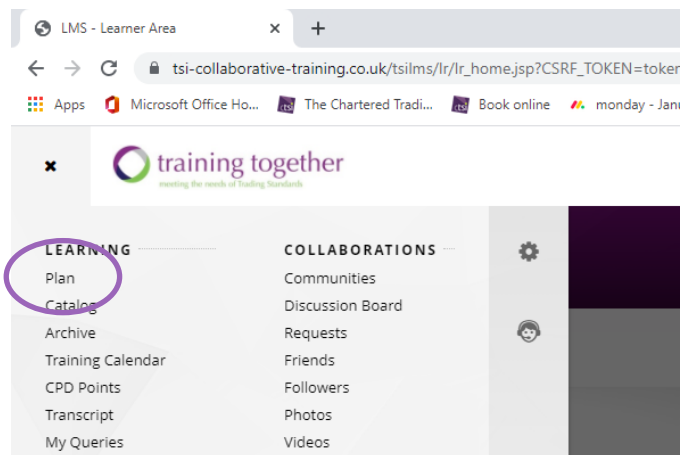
LMS - Learner Area ×

+

tsi-collaborative-training.co.uk/tsilms/lr/lr_home.jsp?CSRF_TOKEN=toker

Apps Microsoft Office Ho... The Chartered Tradi... Book online monday - Janu

×

training together
meeting the needs of Trading Standards

LEARNING
Plan
Catalog
Archive
Training Calendar
CPD Points
Transcript
My Queries

COLLABORATIONS
Communities
Discussion Board
Requests
Friends
Followers
Photos
Videos